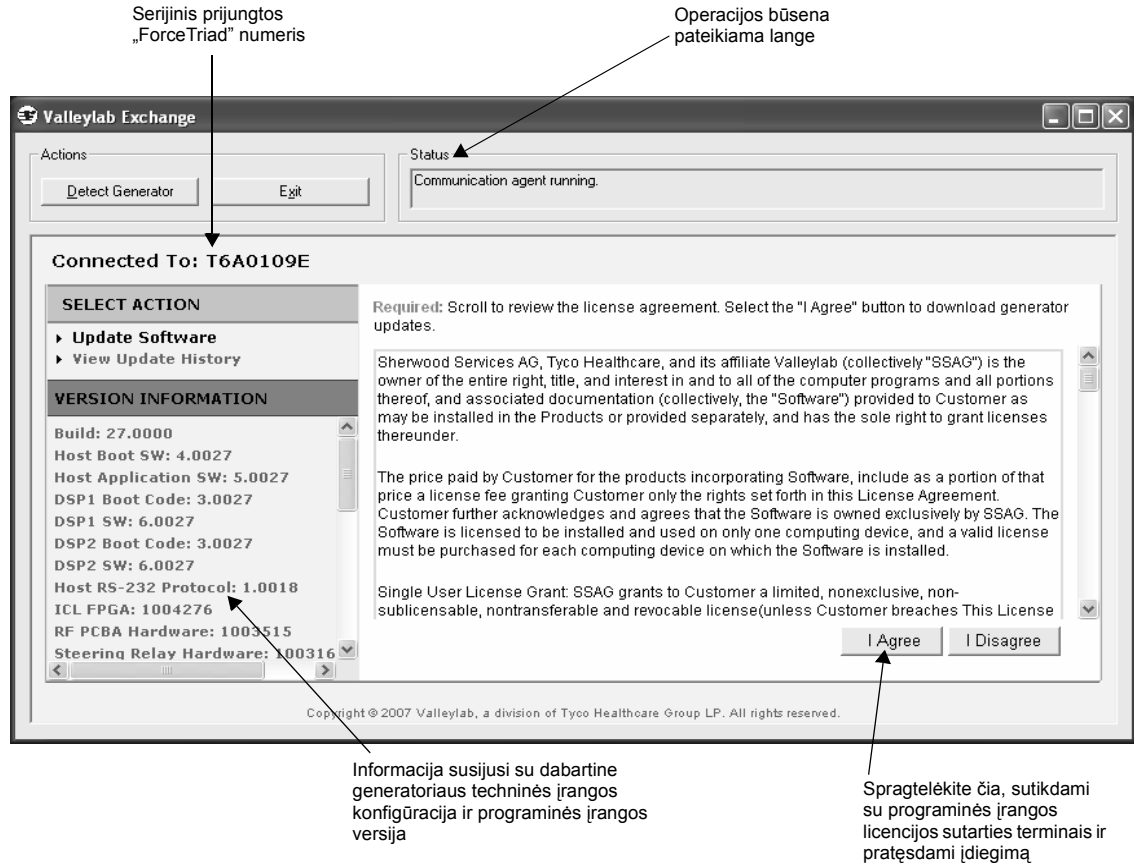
Serijinis prijungtos „ForceTriad" numeris

Operacijos būsena pateikiama lange

Valleylab Exchange

Actions

Detect Generator

Exit

Status

Communication agent running.

Connected To: T6A0109E

SELECT ACTION

▸ Update Software
▸ View Update History

VERSION INFORMATION

Build: 27.0000
Host Boot SW: 4.0027
Host Application SW: 5.0027
DSP1 Boot Code: 3.0027
DSP1 SW: 6.0027
DSP2 Boot Code: 3.0027
DSP2 SW: 6.0027
Host RS-232 Protocol: 1.0018
ICL FPGA: 1004276
RF PCBA Hardware: 1003515
Steering Relay Hardware: 100316

Required: Scroll to review the license agreement. Select the "I Agree" button to download generator updates.

Sherwood Services AG, Tyco Healthcare, and its affiliate Valleylab (collectively "SSAG") is the owner of the entire right, title, and interest in and to all of the computer programs and all portions thereof, and associated documentation (collectively, the "Software") provided to Customer as may be installed in the Products or provided separately, and has the sole right to grant licenses thereunder.

The price paid by Customer for the products incorporating Software, include as a portion of that price a license fee granting Customer only the rights set forth in this License Agreement. Customer further acknowledges and agrees that the Software is owned exclusively by SSAG. The Software is licensed to be installed and used on only one computing device, and a valid license must be purchased for each computing device on which the Software is installed.

Single User License Grant: SSAG grants to Customer a limited, nonexclusive, non-sublicensable, nontransferable and revocable license(unless Customer breaches This License

I Agree

I Disagree

Copyright © 2007 Valleylab, a division of Tyco Healthcare Group LP. All rights reserved.

Informacija susijusi su dabartine generatoriaus techninės įrangos konfigūracija ir programinės įrangos versija

Spragtelėkite čia, sutikdami su programinės įrangos licencijos sutarties terminais ir pratęsdami įdiegimą